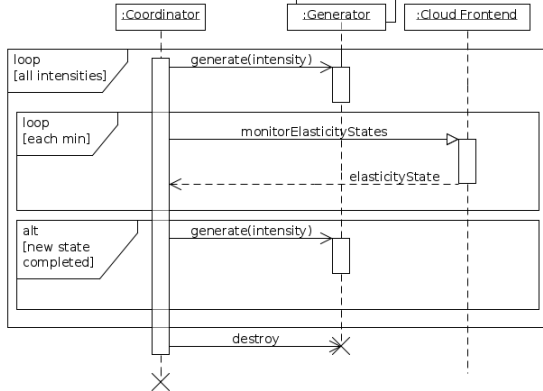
:Coordinator
:Generator
:Cloud Frontend

loop
[all intensities]

generate(intensity)

loop
[each min]

monitorElasticityStates

elasticityState

alt
[new state completed]

generate(intensity)

destroy